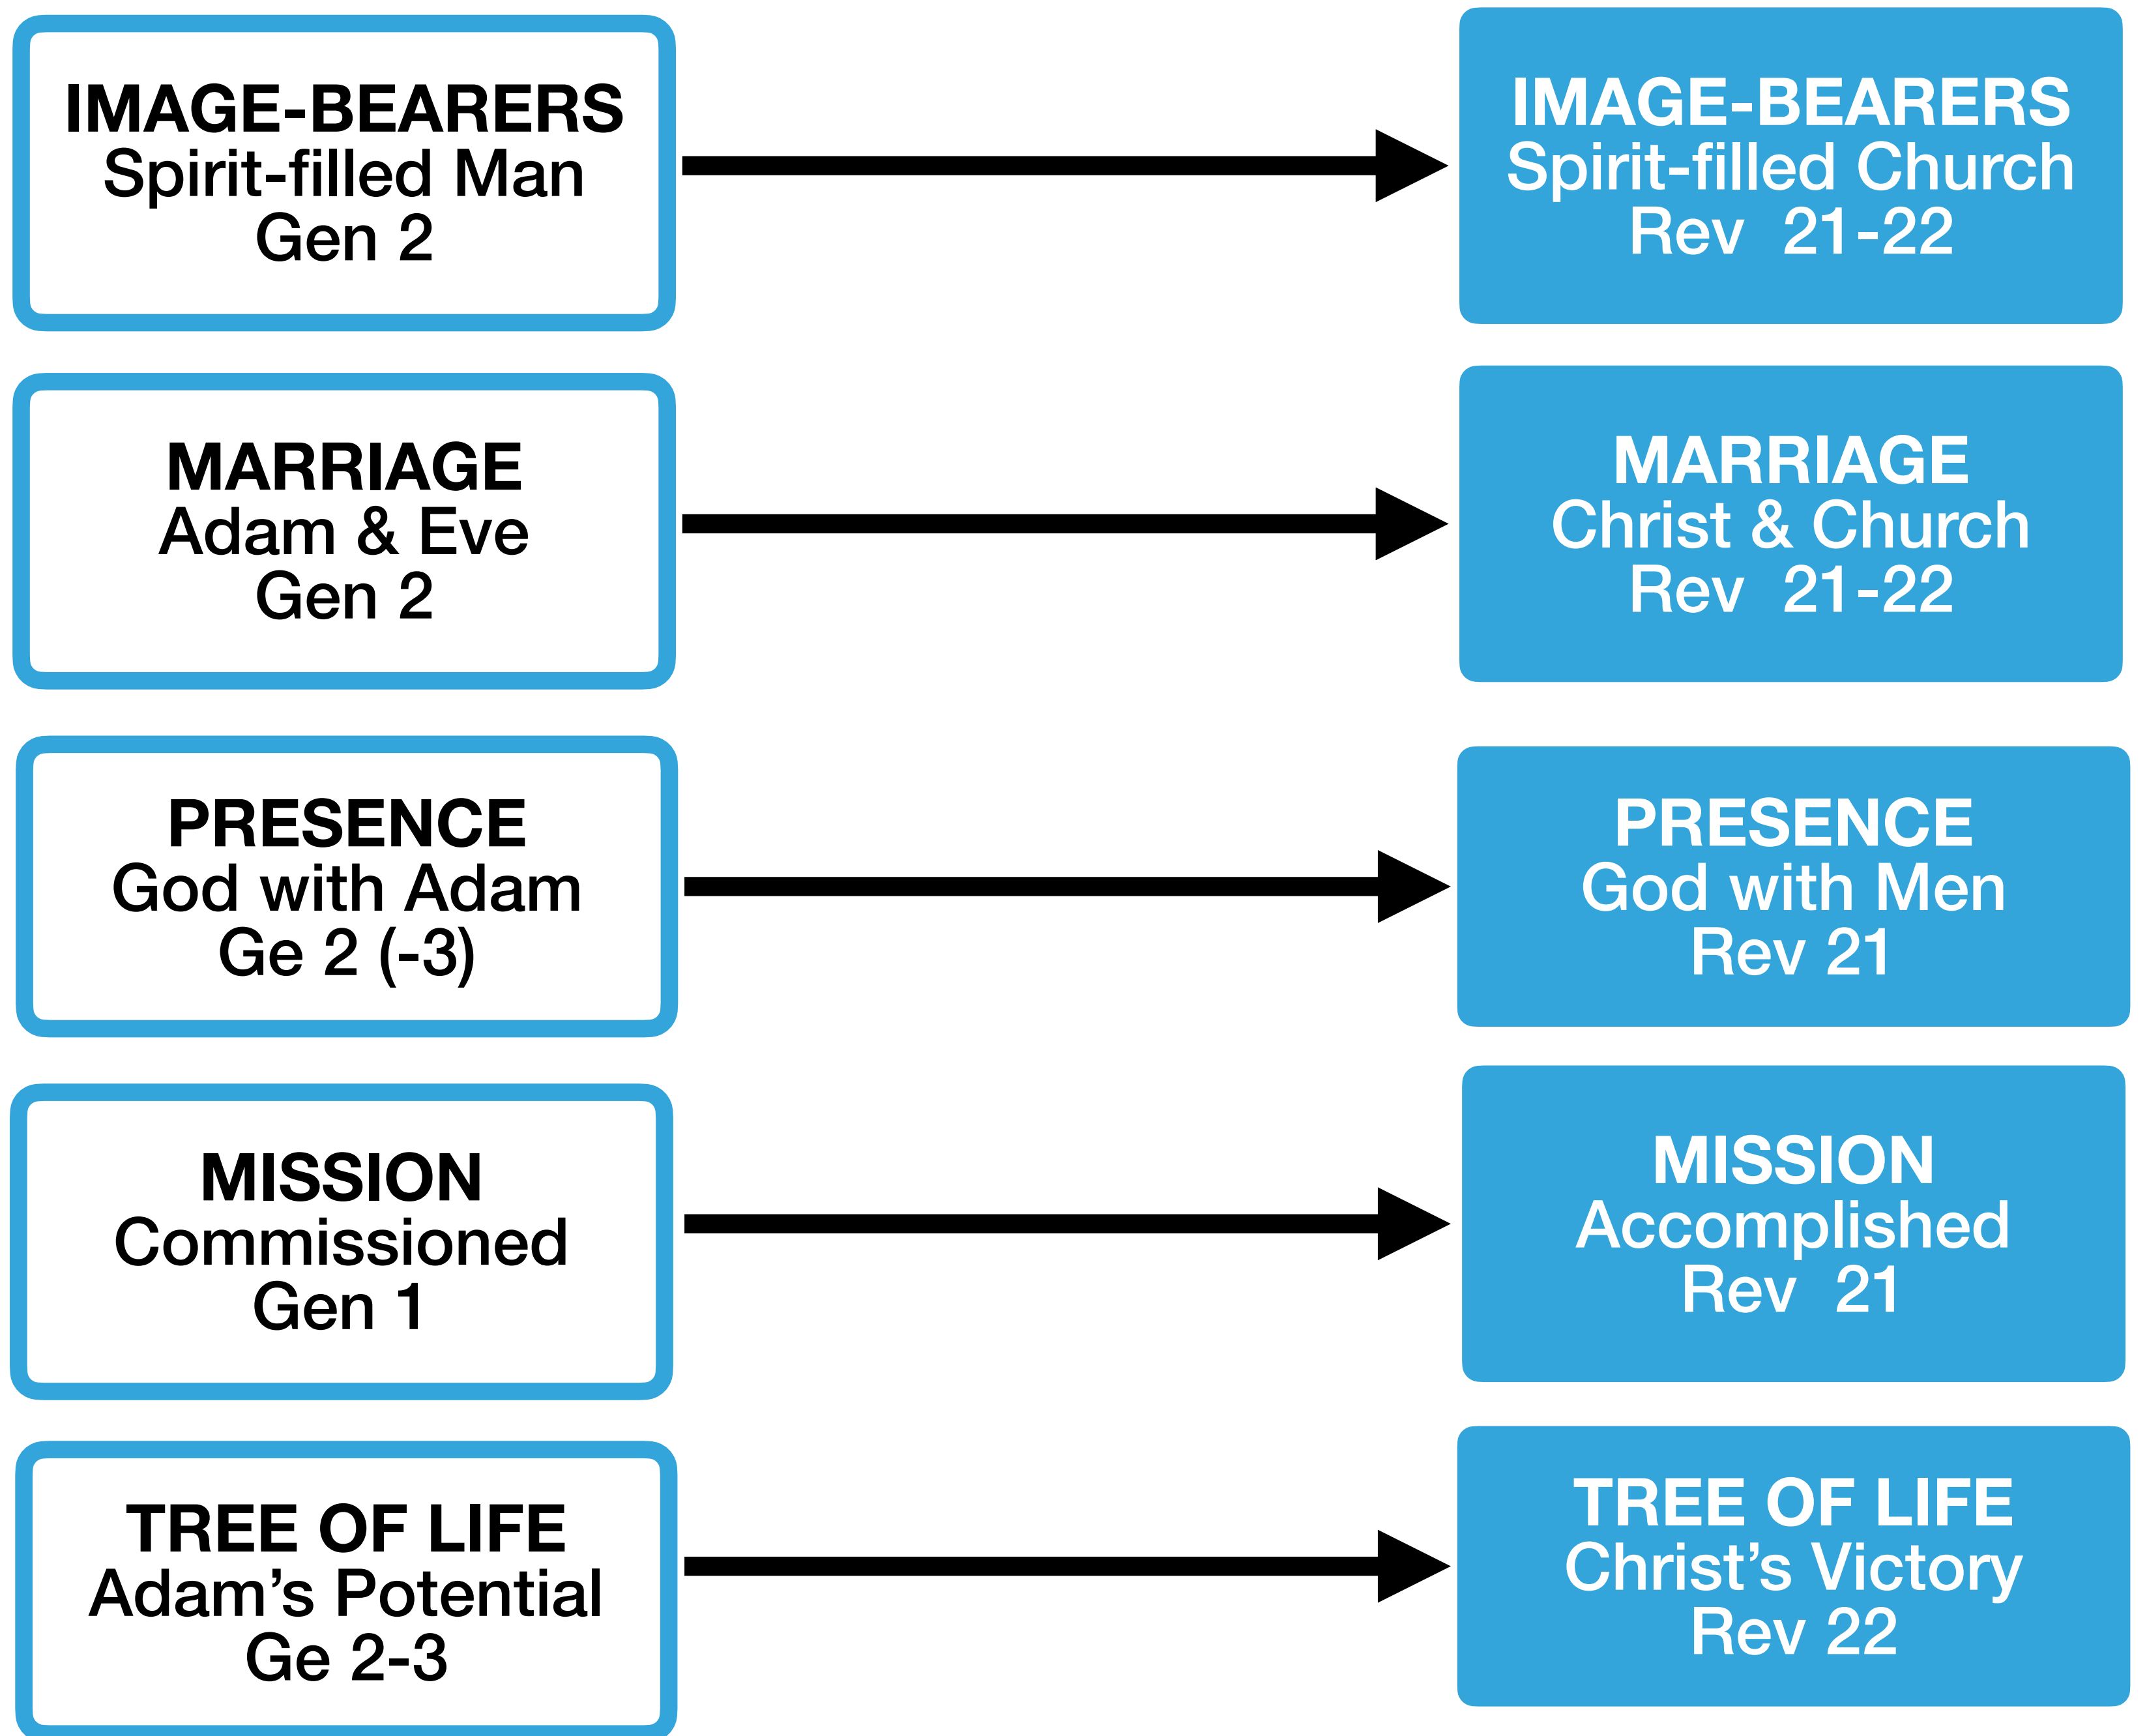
IMAGE-BEARERS
Spirit-filled Man
Gen 2

IMAGE-BEARERS
Spirit-filled Church
Rev 21-22

MARRIAGE
Adam & Eve
Gen 2

MARRIAGE
Christ & Church
Rev 21-22

PRESENCE
God with Adam
Ge 2 (-3)

PRESENCE
God with Men
Rev 21

MISSION
Commissioned
Gen 1

MISSION
Accomplished
Rev 21

TREE OF LIFE
Adam's Potential
Ge 2-3

TREE OF LIFE
Christ's Victory
Rev 22